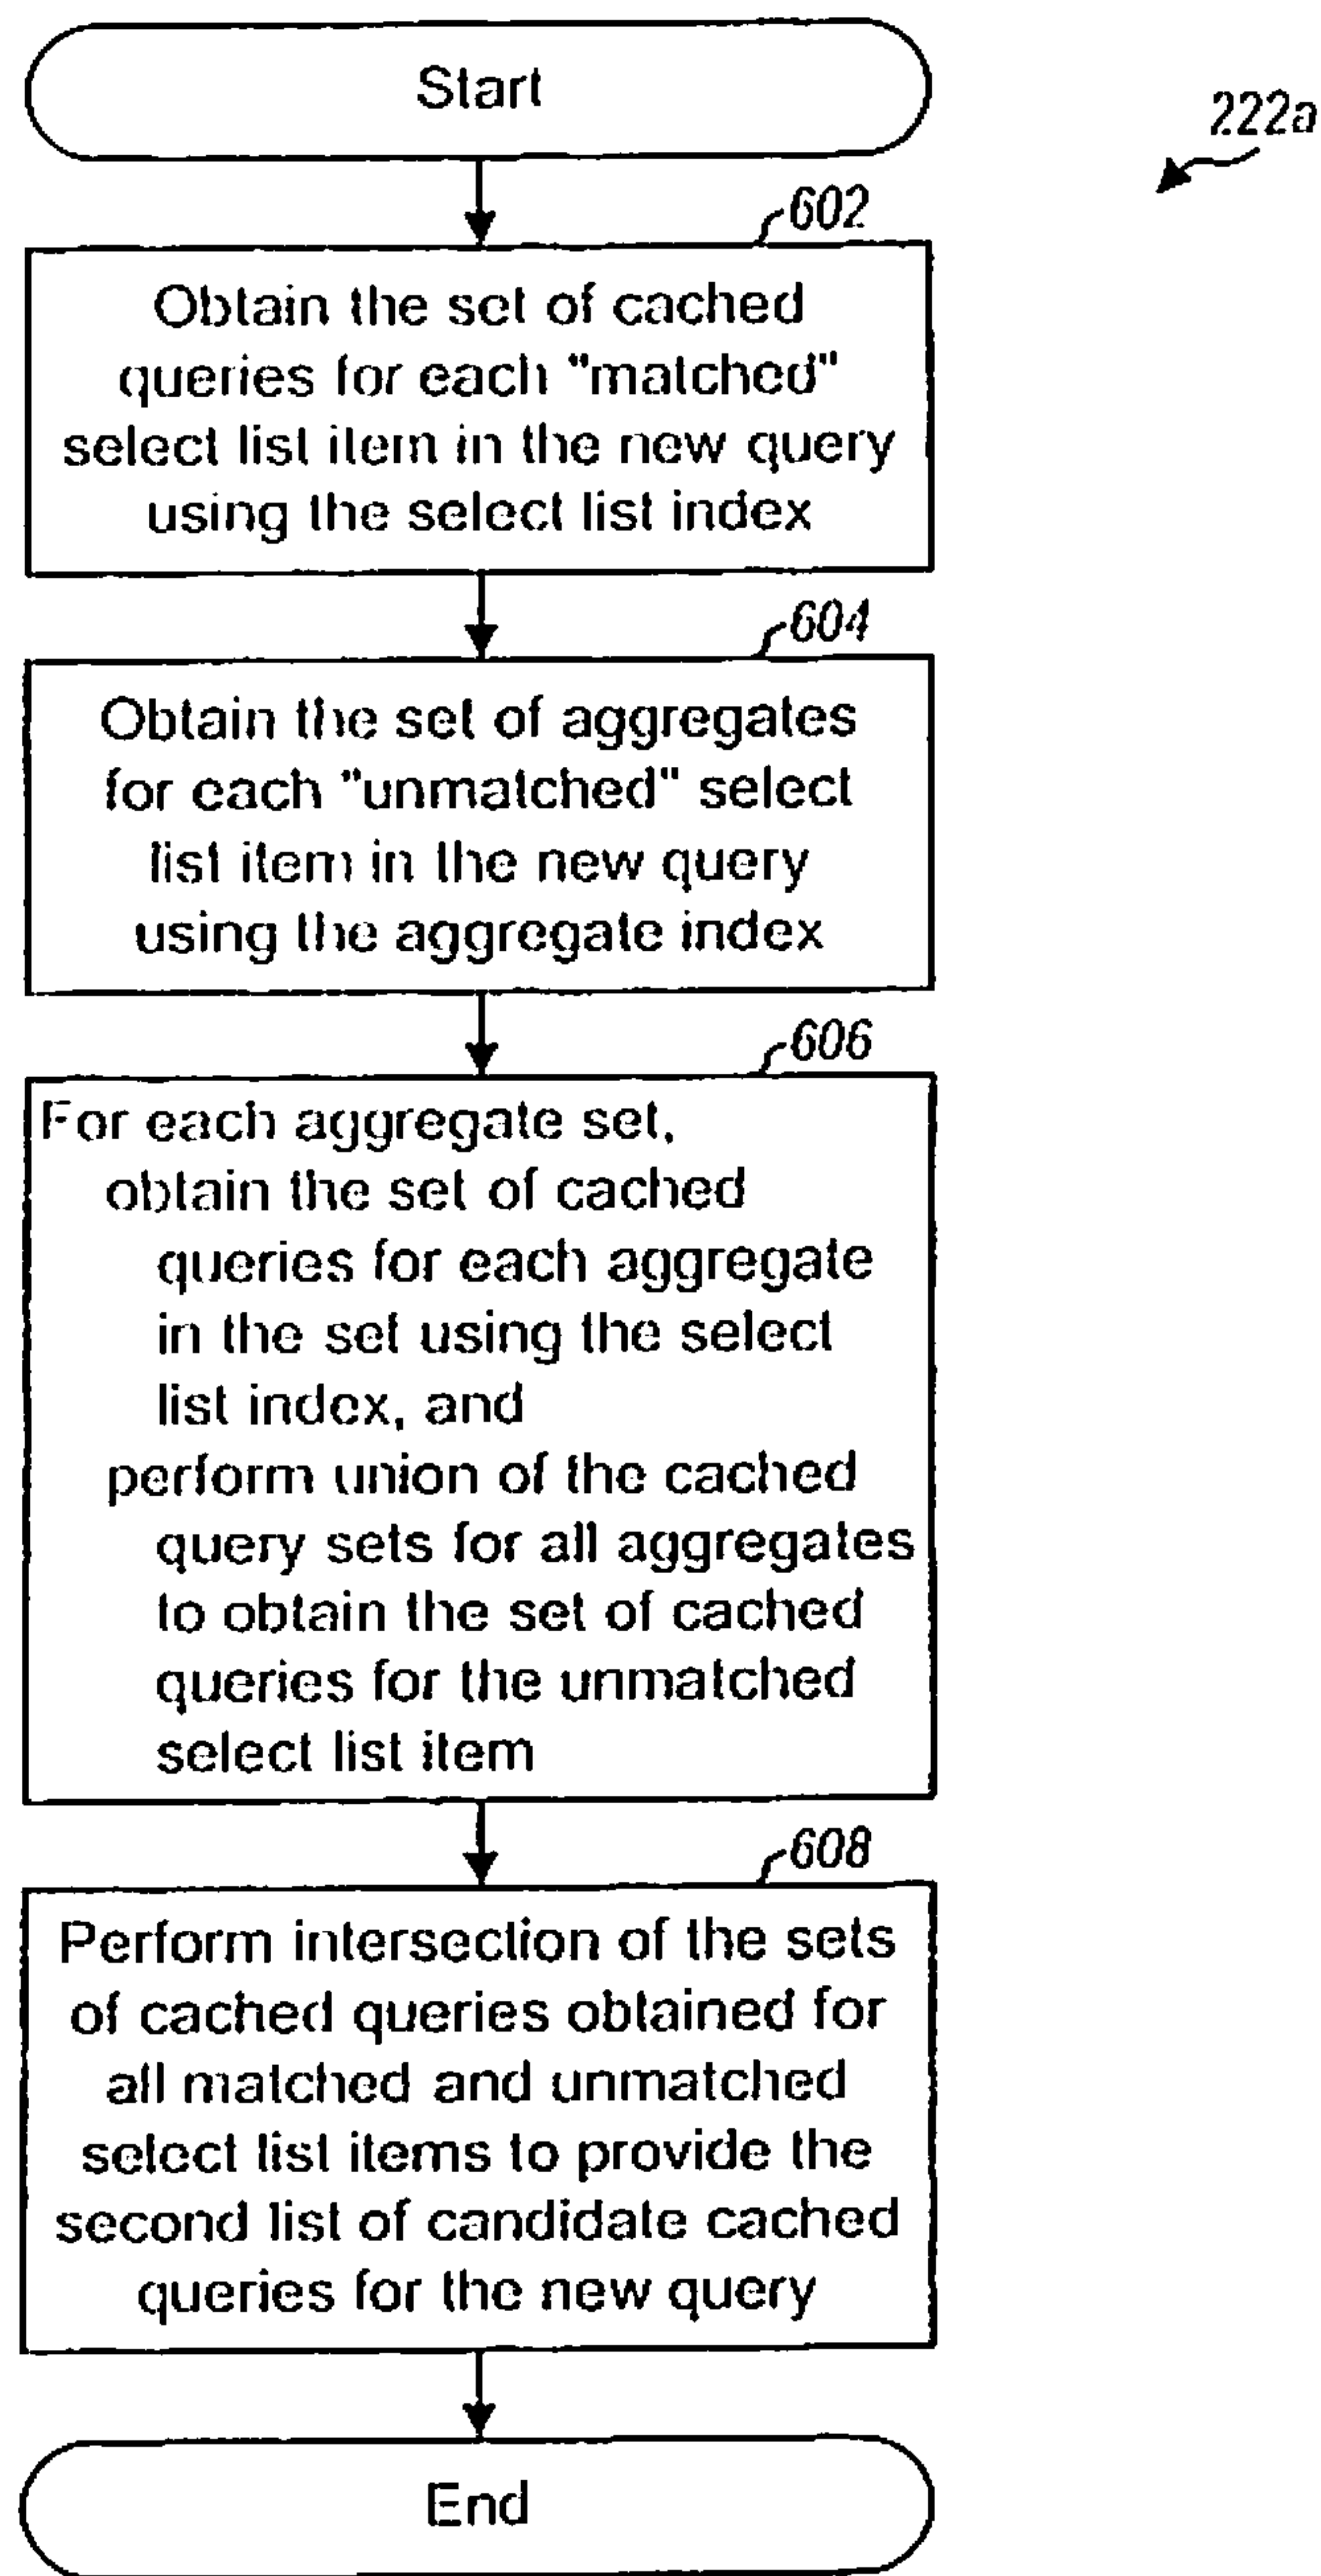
Start

222a

602

Obtain the set of cached queries for each "matched" select list item in the new query using the select list index

604

Obtain the set of aggregates for each "unmatched" select list item in the new query using the aggregate index

606

For each aggregate set,
obtain the set of cached queries for each aggregate in the set using the select list index, and
perform union of the cached query sets for all aggregates to obtain the set of cached queries for the unmatched select list item

608

Perform intersection of the sets of cached queries obtained for all matched and unmatched select list items to provide the second list of candidate cached queries for the new query

End